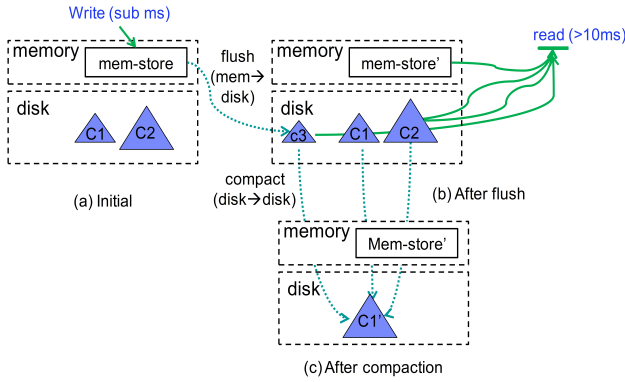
Write (sub ms)

memory
mem-store

disk
C1
C2

(a) Initial

flush (mem→ disk)

memory
mem-store'

disk
c3
C1
C2

read (>10ms)

(b) After flush

compact (disk→disk)

memory
Mem-store'

disk
C1'

(c) After compaction